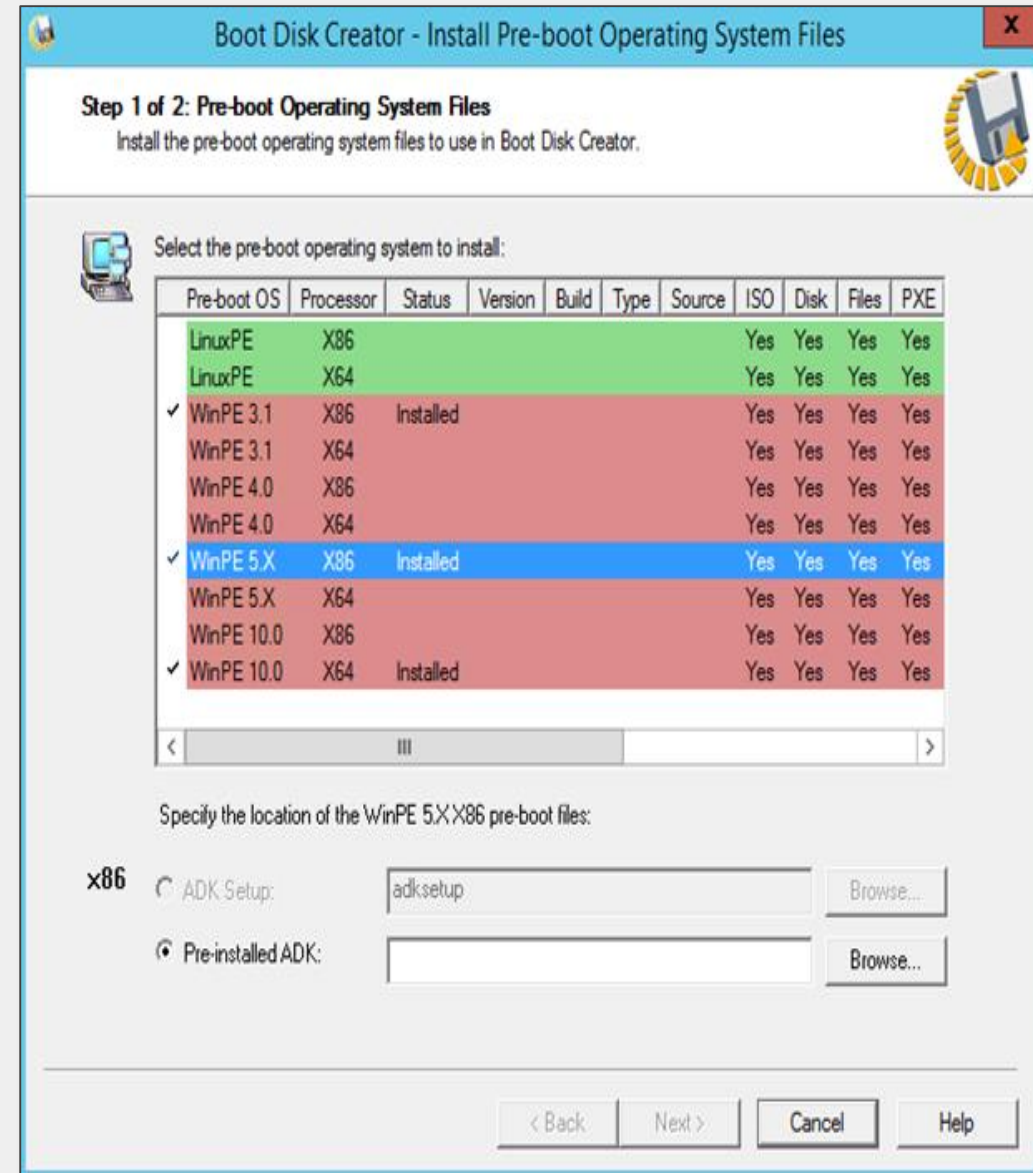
Boot Disk Creator - Install Pre-boot Operating System Files

X

Step 1 of 2: Pre-boot Operating System Files
Install the pre-boot operating system files to use in Boot Disk Creator.

Select the pre-boot operating system to install:

| | Pre-boot OS | Processor | Status | Version | Build | Type | Source | ISO | Disk | Files | PXE |
|---|---|---|---|---|---|---|---|---|---|---|---|
| | LinuxPE | X86 | | | | | | Yes | Yes | Yes | Yes |
| | LinuxPE | X64 | | | | | | Yes | Yes | Yes | Yes |
| ✓ | WinPE 3.1 | X86 | Installed | | | | | Yes | Yes | Yes | Yes |
| | WinPE 3.1 | X64 | | | | | | Yes | Yes | Yes | Yes |
| | WinPE 4.0 | X86 | | | | | | Yes | Yes | Yes | Yes |
| | WinPE 4.0 | X64 | | | | | | Yes | Yes | Yes | Yes |
| ✓ | WinPE 5.X | X86 | Installed | | | | | Yes | Yes | Yes | Yes |
| | WinPE 5.X | X64 | | | | | | Yes | Yes | Yes | Yes |
| | WinPE 10.0 | X86 | | | | | | Yes | Yes | Yes | Yes |
| ✓ | WinPE 10.0 | X64 | Installed | | | | | Yes | Yes | Yes | Yes |

<

III

>

Specify the location of the WinPE 5.X X86 pre-boot files:

x86

ADK Setup:

adksetup

Browse...

Pre-installed ADK:

Browse...

< Back

Next >

Cancel

Help